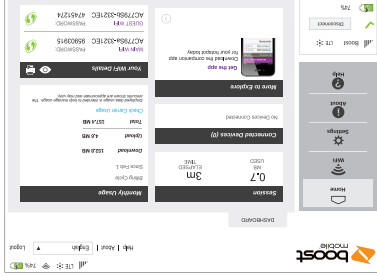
boost mobile

Logout | English ▾ | About | Help

74%

DASHBOARD

Home

WiFi

Settings

About

Help

Boost LTE

Disconnect

74%

Session

0.7 MB USED

3m ELAPSED TIME

Connected Devices (0)

No Devices Connected

More to Explore

Get the app

Download the companion app for your hotspot today

Monthly Usage

Billing Cycle

Since Feb 1

Download 152.8 MB

Upload 4.5 MB

Total 157.4 MB

Check Current Usage

Displayed data usage is intended to help manage usage. The results shown are approximate and may...

Your WiFi Details

MAIN WIFI AC7798s-2324EC

PASSWORD 95809315

GUEST WIFI AC7798s-2324EC

PASSWORD 47465274